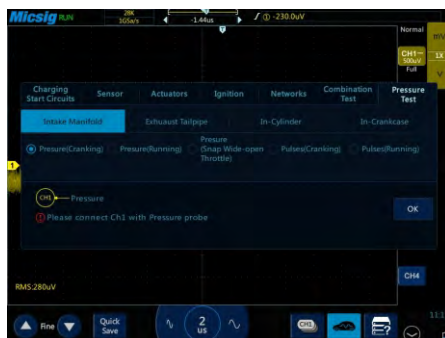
Micsig RUN
28K
50Sa/s
-1.44us
-230.0uV
Normal
CH1
500uV
Full
8V
1X
Charging Start Circuits
Sensor
Actuators
Ignition
Networks
Combination Test
Pressure Test
Intake Manifold
Exhaust Tailpipe
In-Cylinder
In-Crankcase
1
Presure(Cranking)
Presure(Running)
Presure (Snap Wide-open Throttle)
Pulses(Cranking)
Pulses(Running)
CH1
Pressure
Please connect Ch1 with Pressure probe
OK
CH4
RMS:280uV
Fine
Quick Save
2 us
CH1
13